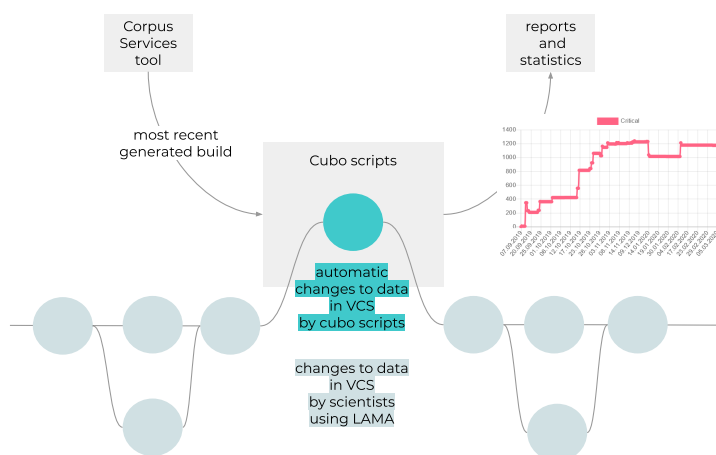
Corpus Services tool

reports and statistics

most recent generated build

Cubo scripts

Critical

1400
1200
1000
800
600
400
200
0

07.09.2019
20.09.2019
23.09.2019
01.10.2019
06.10.2019
12.10.2019
15.10.2019
11.10.2019
21.10.2019
26.10.2019
31.10.2019
08.11.2019
14.11.2019
21.11.2019
09.12.2019
14.01.2020
15.01.2020
30.01.2020
04.02.2020
12.02.2020
17.02.2020
23.02.2020
05.03.2020

automatic changes to data in VCS by cubo scripts

changes to data in VCS by scientists using LAMA